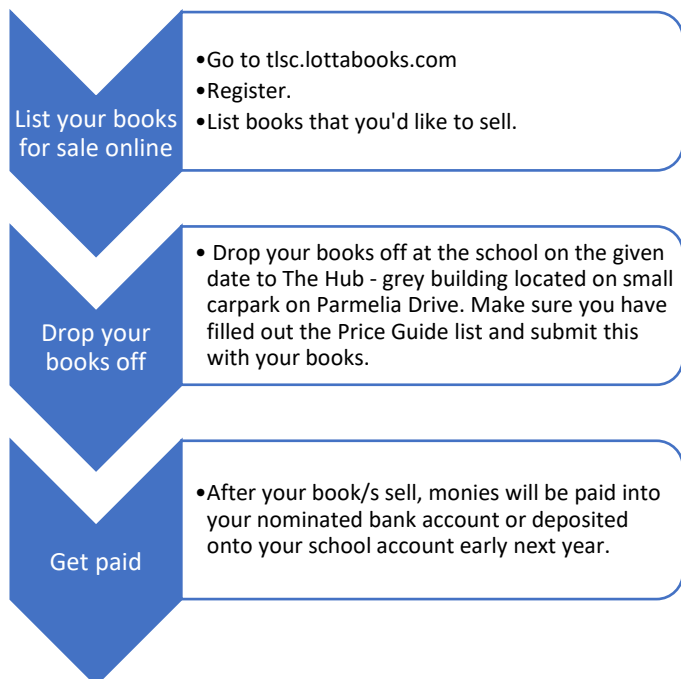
List your books for sale online

•Go to tlsc.lottabooks.com
•Register.
•List books that you'd like to sell.

Drop your books off

• Drop your books off at the school on the given date to The Hub - grey building located on small carpark on Parmelia Drive. Make sure you have filled out the Price Guide list and submit this with your books.

Get paid

•After your book/s sell, monies will be paid into your nominated bank account or deposited onto your school account early next year.